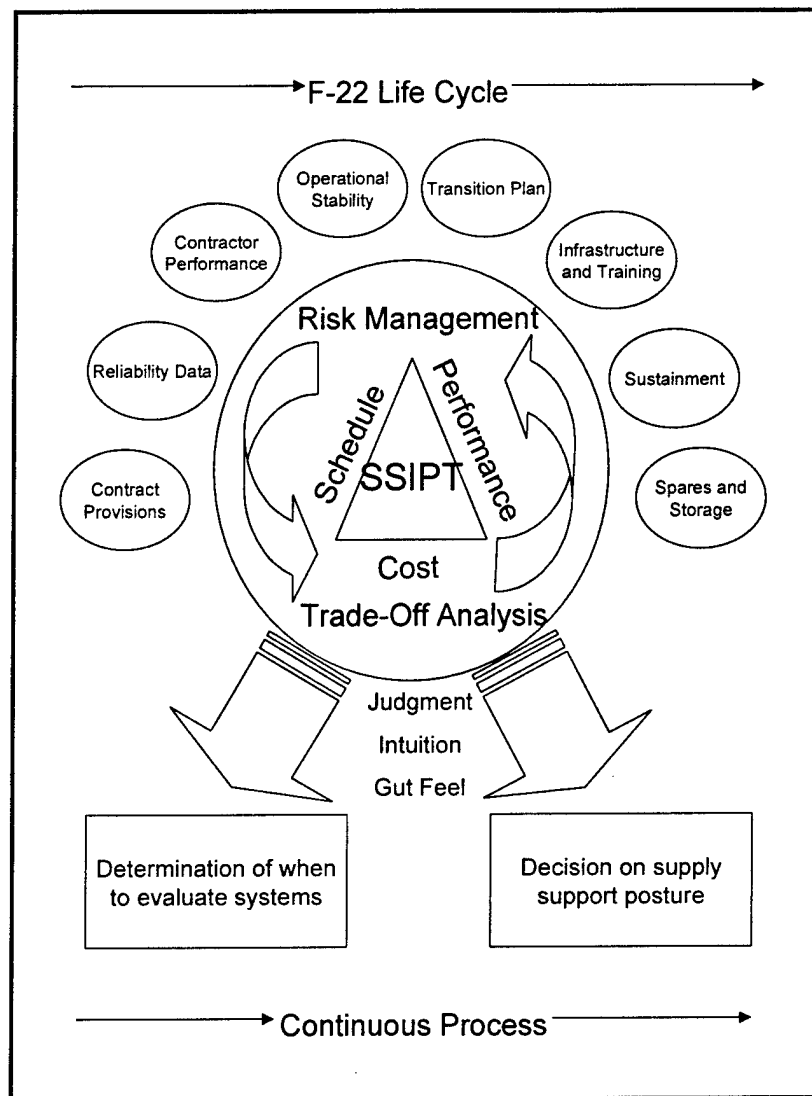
F-22 Life Cycle

Operational Stability

Transition Plan

Contractor Performance

Infrastructure and Training

Risk Management

Reliability Data

Sustainment

Schedule

Performance

SSIPT

Contract Provisions

Spares and Storage

Cost

Trade-Off Analysis

Judgment

Intuition

Gut Feel

Determination of when to evaluate systems

Decision on supply support posture

Continuous Process